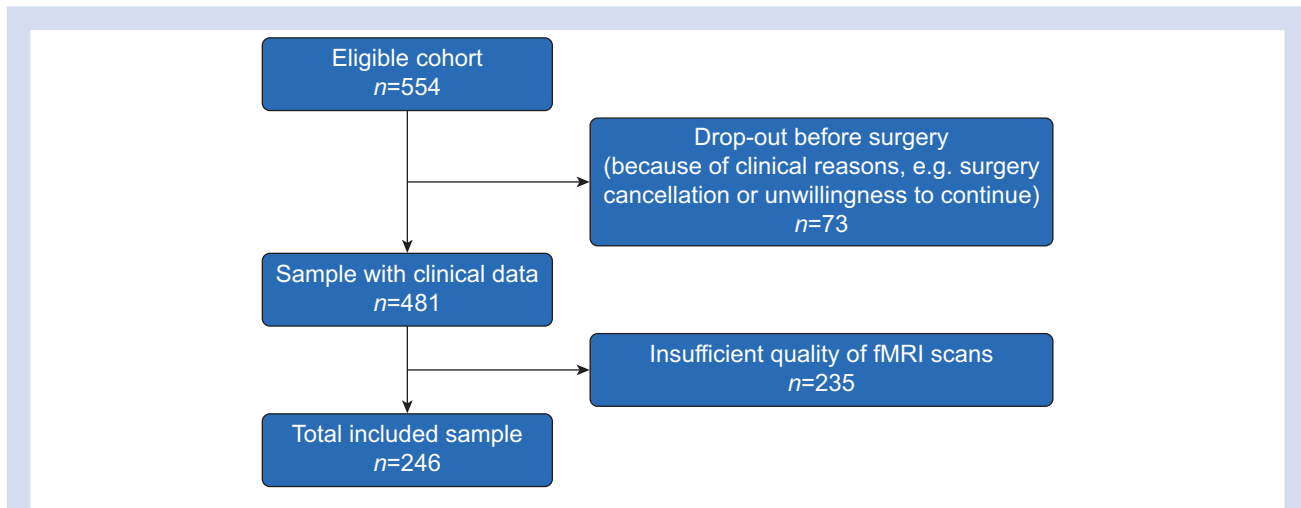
Eligible cohort
$n$=554

Drop-out before surgery
(because of clinical reasons, e.g. surgery cancellation or unwillingness to continue)
$n$=73

Sample with clinical data
$n$=481

Insufficient quality of fMRI scans
$n$=235

Total included sample
$n$=246